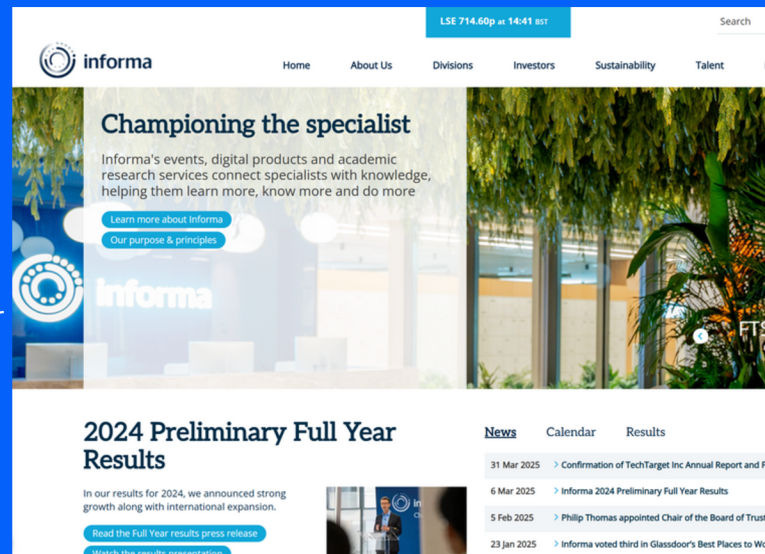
LSE 714.60p at 14:41 BST

Search

informa

Home About Us Divisions Investors Sustainability Talent

Championing the specialist

Informa's events, digital products and academic research services connect specialists with knowledge, helping them learn more, know more and do more

Learn more about Informa

Our purpose & principles

informa

FTS

2024 Preliminary Full Year Results

In our results for 2024, we announced strong growth along with international expansion.

Read the Full Year results press release

Watch the results presentation

News Calendar Results

| | |
|---|---|
| 31 Mar 2025 | Confirmation of TechTarget Inc Annual Report and F |
| 6 Mar 2025 | Informa 2024 Preliminary Full Year Results |
| 5 Feb 2025 | Philip Thomas appointed Chair of the Board of Trust |
| 23 Jan 2025 | Informa voted third in Glassdoor's Best Places to Wo |